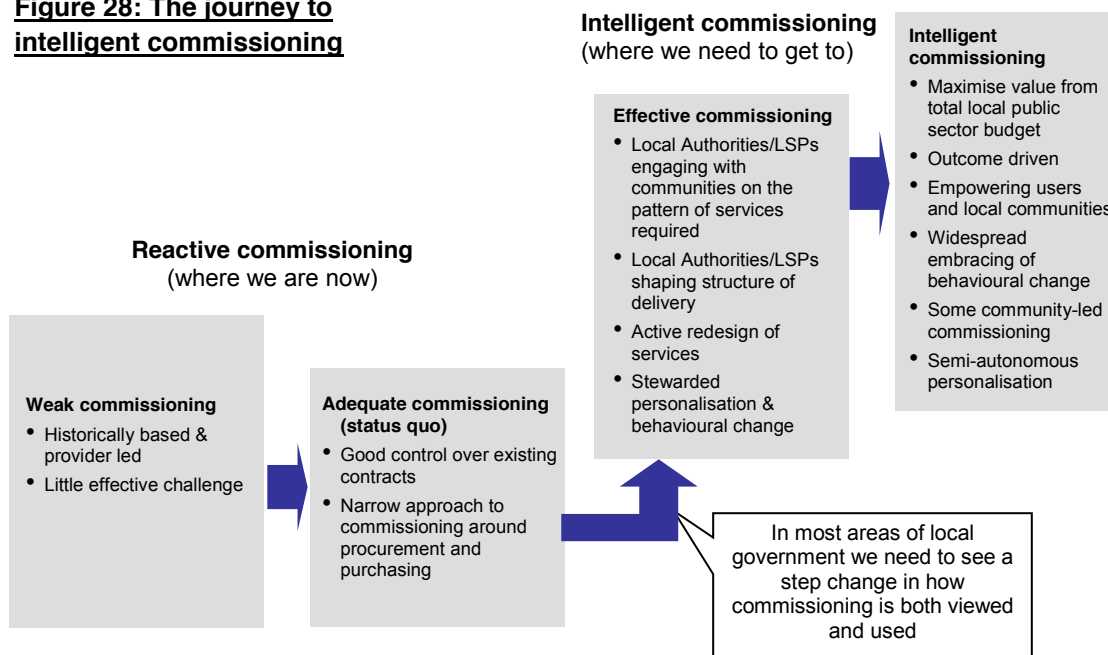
Figure 28: The journey to intelligent commissioning

Intelligent commissioning
(where we need to get to)

Intelligent commissioning
• Maximise value from total local public sector budget
• Outcome driven
• Empowering users and local communities
• Widespread embracing of behavioural change
• Some community-led commissioning
• Semi-autonomous personalisation

Effective commissioning
• Local Authorities/LSPs engaging with communities on the pattern of services required
• Local Authorities/LSPs shaping structure of delivery
• Active redesign of services
• Stewarded personalisation & behavioural change

Reactive commissioning
(where we are now)

Weak commissioning
• Historically based & provider led
• Little effective challenge

Adequate commissioning (status quo)
• Good control over existing contracts
• Narrow approach to commissioning around procurement and purchasing

In most areas of local government we need to see a step change in how commissioning is both viewed and used